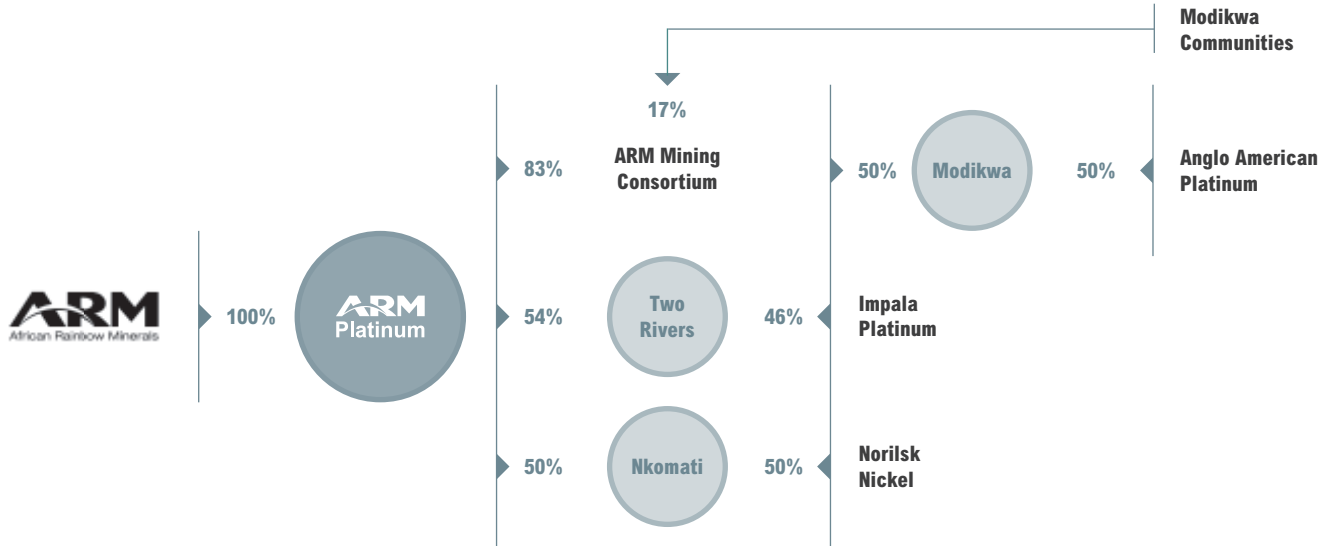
Modikwa Communities

17%

83%

ARM Mining Consortium

50%

Modikwa

50%

Anglo American Platinum

ARM
African Rainbow Minerals

100%

ARM Platinum

54%

Two Rivers

46%

Impala Platinum

50%

Nkomati

50%

Norilsk Nickel